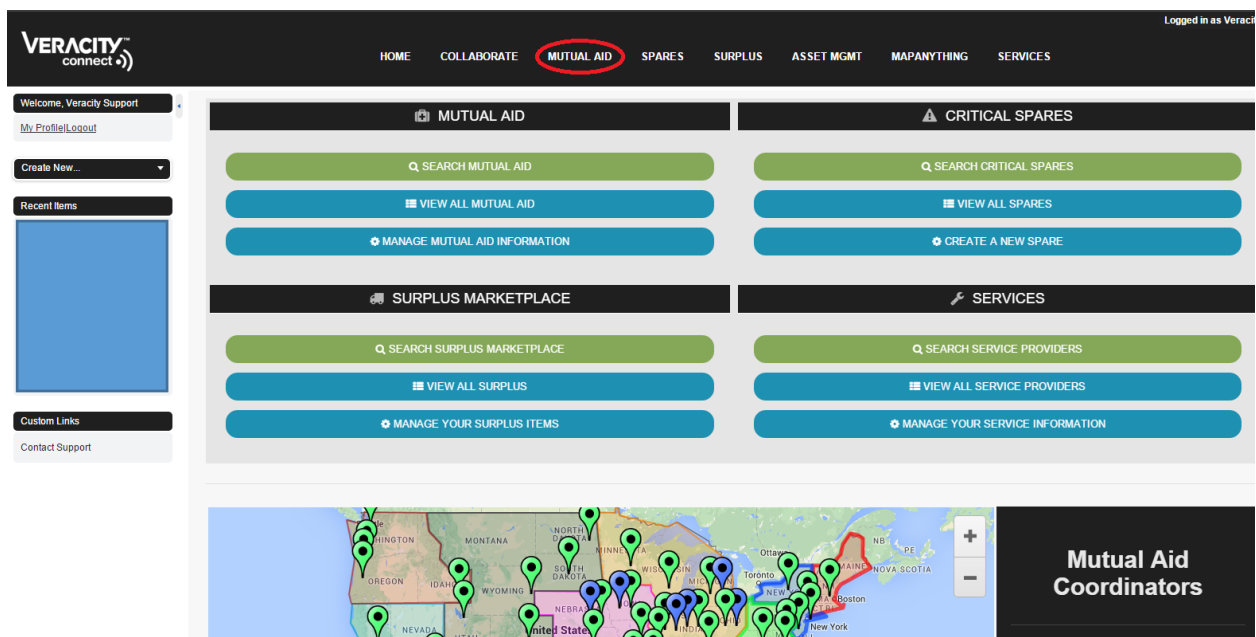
Logged in as Veraci

VERACITY™ connect

HOME COLLABORATE MUTUAL AID SPARES SURPLUS ASSET MGMT MAPANYTHING SERVICES

Welcome, Veracity Support

My Profile|Logout

Create New...

Recent Items

Custom Links

Contact Support

MUTUAL AID

SEARCH MUTUAL AID

VIEW ALL MUTUAL AID

MANAGE MUTUAL AID INFORMATION

CRITICAL SPARES

SEARCH CRITICAL SPARES

VIEW ALL SPARES

CREATE A NEW SPARE

SURPLUS MARKETPLACE

SEARCH SURPLUS MARKETPLACE

VIEW ALL SURPLUS

MANAGE YOUR SURPLUS ITEMS

SERVICES

SEARCH SERVICE PROVIDERS

VIEW ALL SERVICE PROVIDERS

MANAGE YOUR SERVICE INFORMATION

HINGTON MONTANA NORTH DAKOTA MINNE SOUTH DAKOTA WIS SIN OREGON IDAH WYOMING NEBRA NEVADA nited States INDIA Ottaw Toronto NEW MAINE NB NOVA SCOTIA Boston New York

+
−

Mutual Aid Coordinators